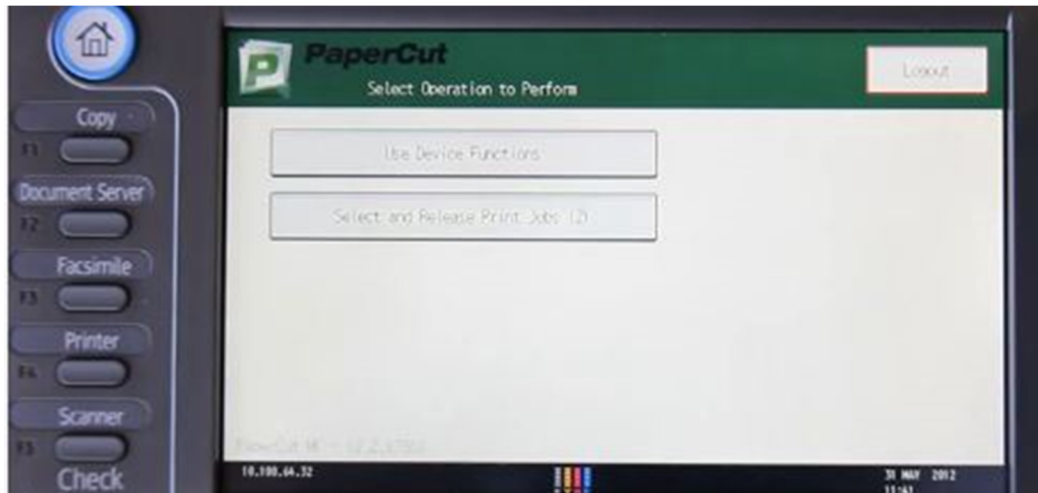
Copy
F1
Document Server
F2
Facsimile
F3
Printer
F4
Scanner
F5
Check

PaperCut
Select Operation to Perform
Logout

Use Device Functions

Select and Release Print Jobs (2)

PaperCut MF - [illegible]

10.100.64.32

31 MAY 2012
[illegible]